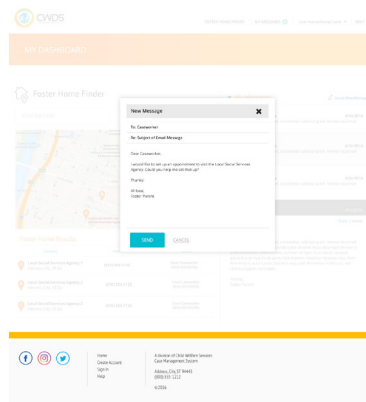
CWDS

MY DASHBOARD

Foster Home Finder

New Message

To: Caseworker

Re: Subject of Email Message

Dear Caseworker,

I would like to set up an appointment to visit the Local Social Services Agency. Could you help me set that up?

Thanks!

All Best,
Foster Parent

SEND

CANCEL

Foster Home Results

Local Social Services Agency 1

Local Social Services Agency 2

Local Social Services Agency 3

Home
Create Account
Sign In
Help

A division of Child Welfare Services
Case Management System

Address, City, ST 00000
(000) 555-1212

©2016